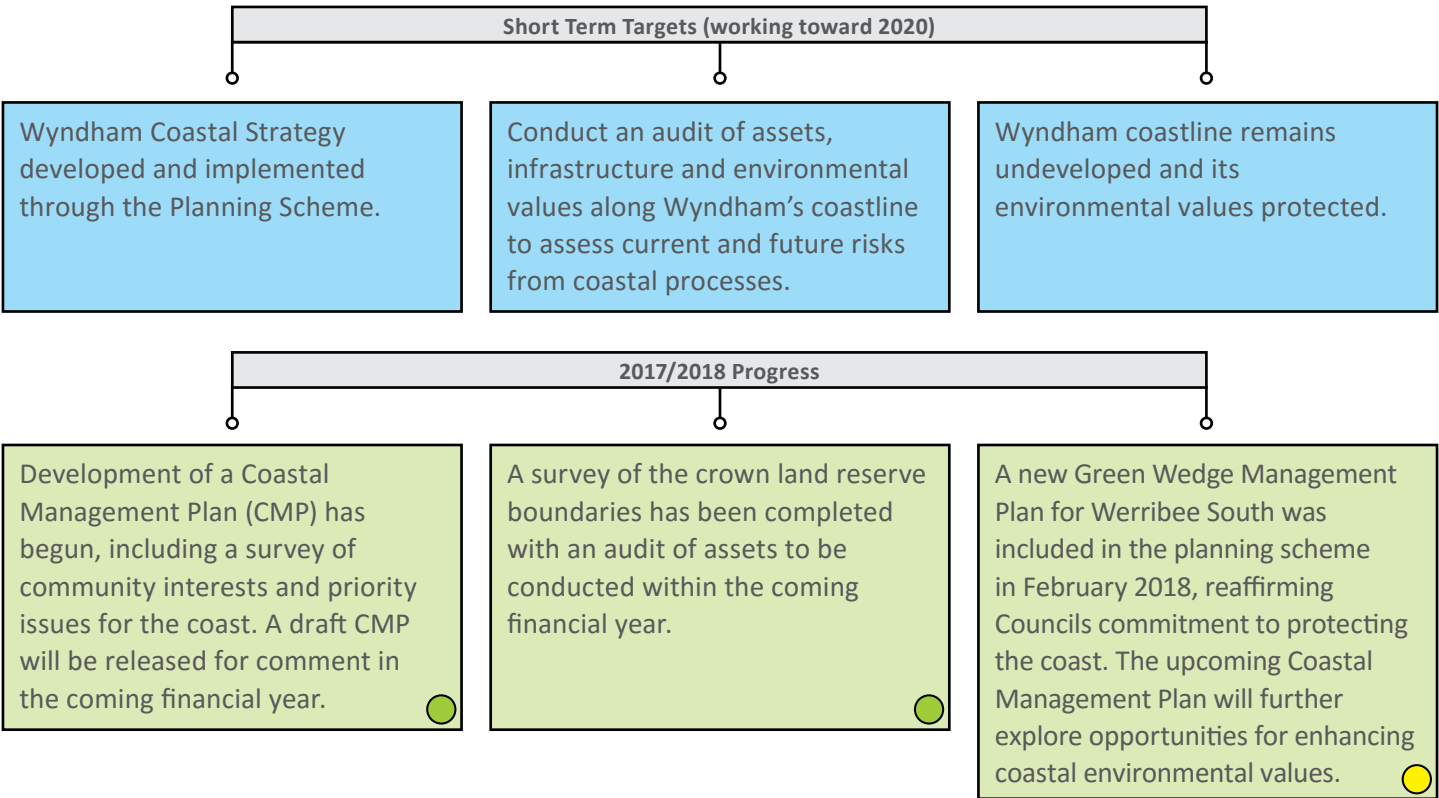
Short Term Targets (working toward 2020)

Wyndham Coastal Strategy developed and implemented through the Planning Scheme.

Conduct an audit of assets, infrastructure and environmental values along Wyndham's coastline to assess current and future risks from coastal processes.

Wyndham coastline remains undeveloped and its environmental values protected.

2017/2018 Progress

Development of a Coastal Management Plan (CMP) has begun, including a survey of community interests and priority issues for the coast. A draft CMP will be released for comment in the coming financial year.

A survey of the crown land reserve boundaries has been completed with an audit of assets to be conducted within the coming financial year.

A new Green Wedge Management Plan for Werribee South was included in the planning scheme in February 2018, reaffirming Councils commitment to protecting the coast. The upcoming Coastal Management Plan will further explore opportunities for enhancing coastal environmental values.